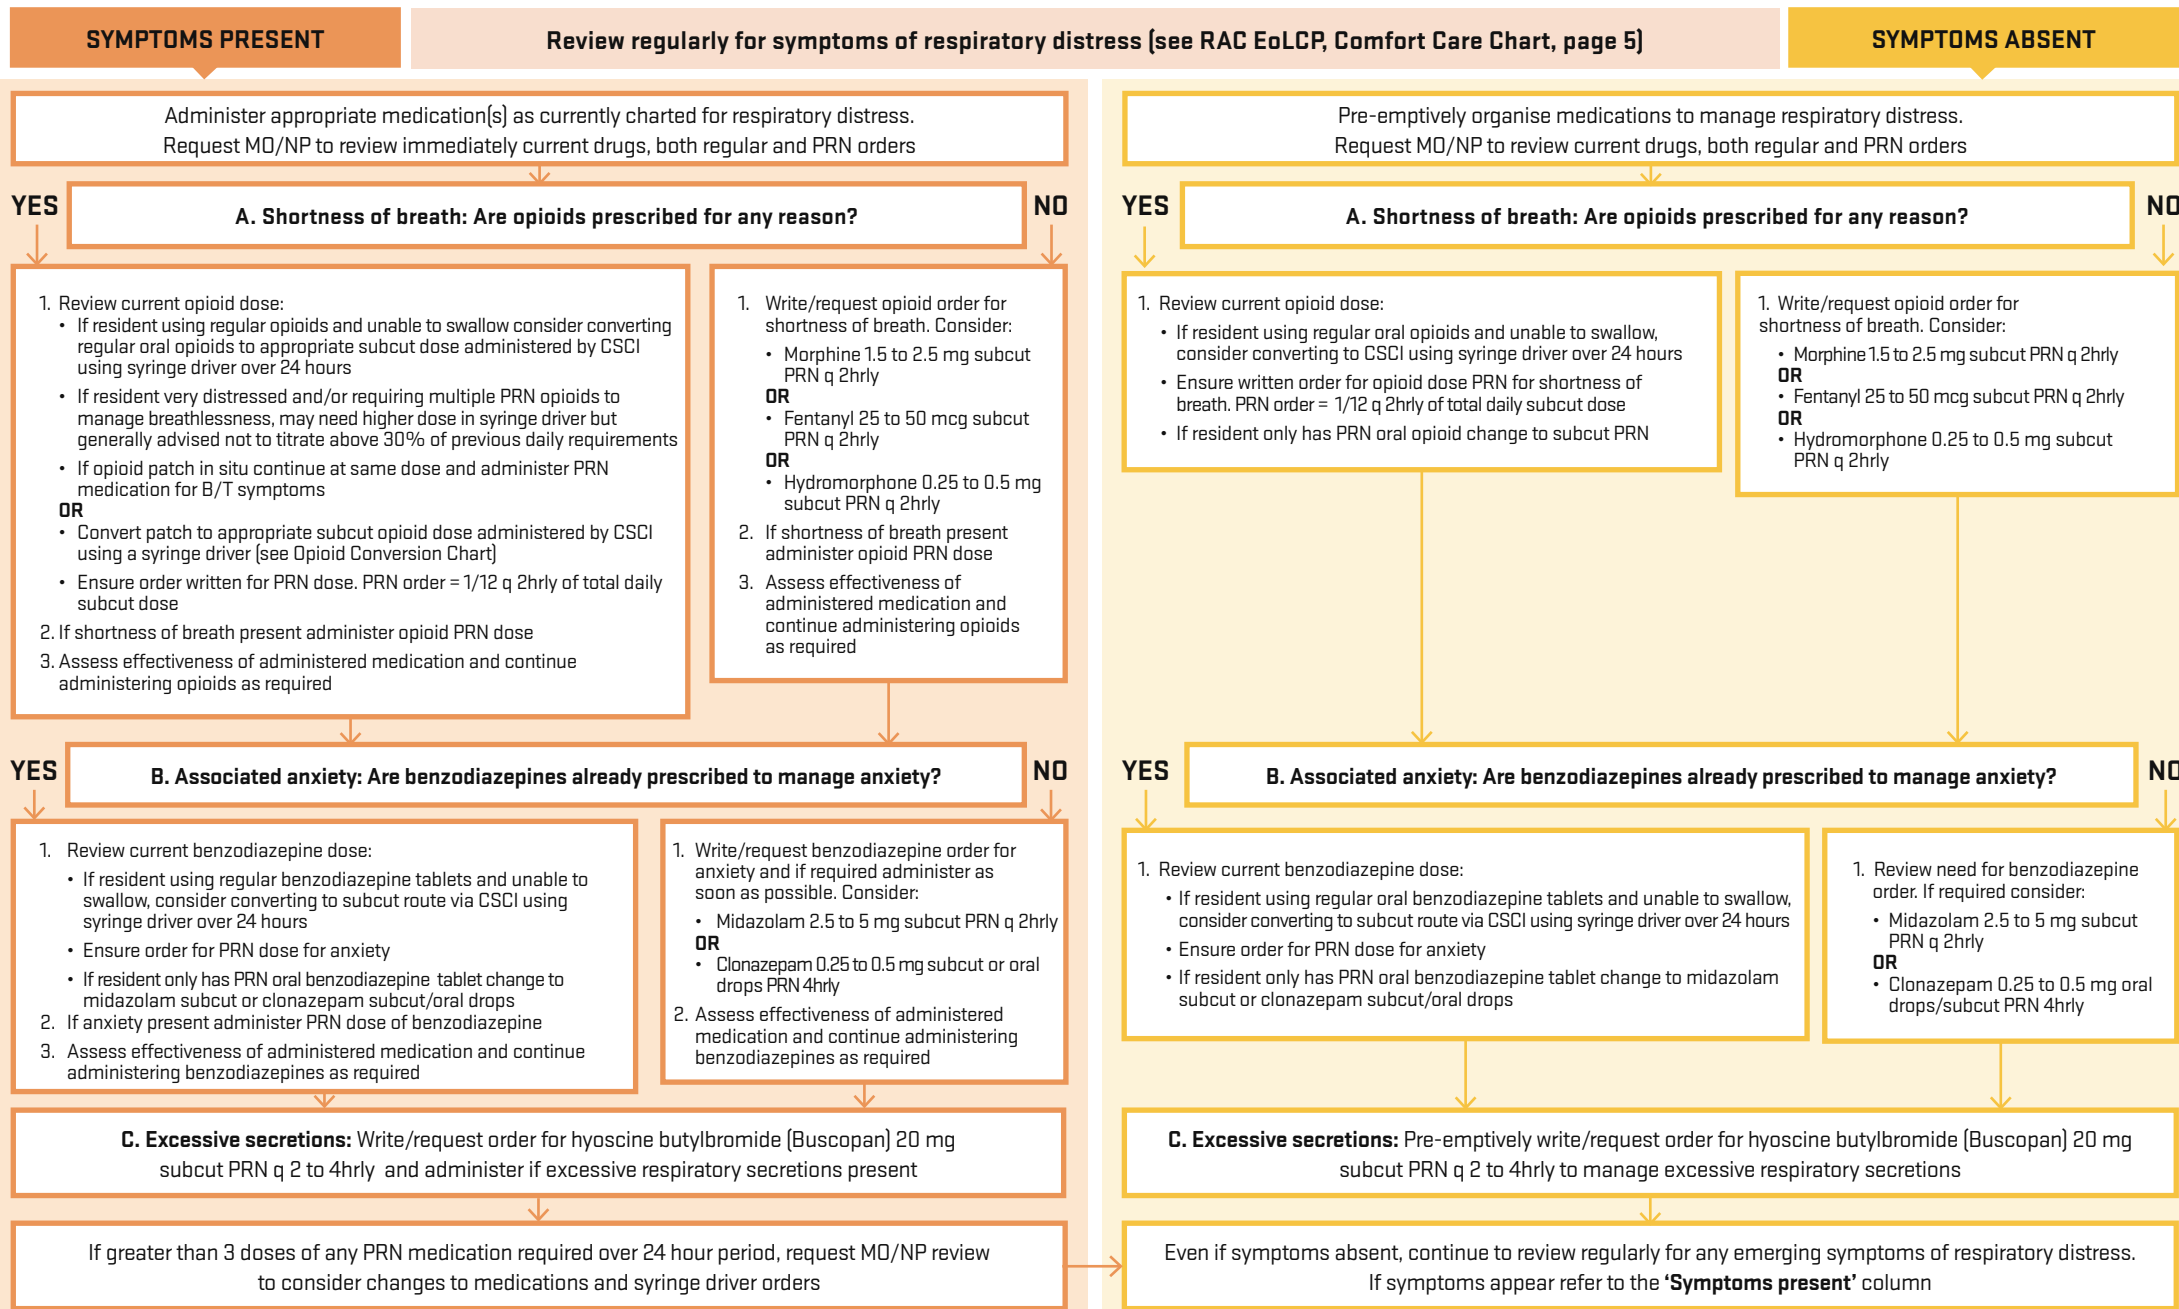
SYMPTOMS PRESENT

Review regularly for symptoms of respiratory distress (see RAC EoLCP, Comfort Care Chart, page 5)

SYMPTOMS ABSENT

Administer appropriate medication(s) as currently charted for respiratory distress. Request MO/NP to review immediately current drugs, both regular and PRN orders

YES

A. Shortness of breath: Are opioids prescribed for any reason?

NO

1. Review current opioid dose:
• If resident using regular opioids and unable to swallow consider converting regular oral opioids to appropriate subcut dose administered by CSCI using syringe driver over 24 hours
• If resident very distressed and/or requiring multiple PRN opioids to manage breathlessness, may need higher dose in syringe driver but generally advised not to titrate above 30% of previous daily requirements
• If opioid patch in situ continue at same dose and administer PRN medication for B/T symptoms
OR
• Convert patch to appropriate subcut opioid dose administered by CSCI using a syringe driver (see Opioid Conversion Chart)
• Ensure order written for PRN dose. PRN order = 1/12 q 2hrly of total daily subcut dose
2. If shortness of breath present administer opioid PRN dose
3. Assess effectiveness of administered medication and continue administering opioids as required

1. Write/request opioid order for shortness of breath. Consider:
• Morphine 1.5 to 2.5 mg subcut PRN q 2hrly
OR
• Fentanyl 25 to 50 mcg subcut PRN q 2hrly
OR
• Hydromorphone 0.25 to 0.5 mg subcut PRN q 2hrly
2. If shortness of breath present administer opioid PRN dose
3. Assess effectiveness of administered medication and continue administering opioids as required

YES

B. Associated anxiety: Are benzodiazepines already prescribed to manage anxiety?

NO

1. Review current benzodiazepine dose:
• If resident using regular benzodiazepine tablets and unable to swallow, consider converting to subcut route via CSCI using syringe driver over 24 hours
• Ensure order for PRN dose for anxiety
• If resident only has PRN oral benzodiazepine tablet change to midazolam subcut or clonazepam subcut/oral drops
2. If anxiety present administer PRN dose of benzodiazepine
3. Assess effectiveness of administered medication and continue administering benzodiazepines as required

1. Write/request benzodiazepine order for anxiety and if required administer as soon as possible. Consider:
• Midazolam 2.5 to 5 mg subcut PRN q 2hrly
OR
• Clonazepam 0.25 to 0.5 mg subcut or oral drops PRN 4hrly
2. Assess effectiveness of administered medication and continue administering benzodiazepines as required

C. Excessive secretions: Write/request order for hyoscine butylbromide (Buscopan) 20 mg subcut PRN q 2 to 4hrly and administer if excessive respiratory secretions present

If greater than 3 doses of any PRN medication required over 24 hour period, request MO/NP review to consider changes to medications and syringe driver orders

Pre-emptively organise medications to manage respiratory distress. Request MO/NP to review current drugs, both regular and PRN orders

YES

A. Shortness of breath: Are opioids prescribed for any reason?

NO

1. Review current opioid dose:
• If resident using regular oral opioids and unable to swallow, consider converting to CSCI using syringe driver over 24 hours
• Ensure written order for opioid dose PRN for shortness of breath. PRN order = 1/12 q 2hrly of total daily subcut dose
• If resident only has PRN oral opioid change to subcut PRN

1. Write/request opioid order for shortness of breath. Consider:
• Morphine 1.5 to 2.5 mg subcut PRN q 2hrly
OR
• Fentanyl 25 to 50 mcg subcut PRN q 2hrly
OR
• Hydromorphone 0.25 to 0.5 mg subcut PRN q 2hrly

YES

B. Associated anxiety: Are benzodiazepines already prescribed to manage anxiety?

NO

1. Review current benzodiazepine dose:
• If resident using regular oral benzodiazepine tablets and unable to swallow, consider converting to subcut route via CSCI using syringe driver over 24 hours
• Ensure order for PRN dose for anxiety
• If resident only has PRN oral benzodiazepine tablet change to midazolam subcut or clonazepam subcut/oral drops

1. Review need for benzodiazepine order. If required consider:
• Midazolam 2.5 to 5 mg subcut PRN q 2hrly
OR
• Clonazepam 0.25 to 0.5 mg oral drops/subcut PRN 4hrly

C. Excessive secretions: Pre-emptively write/request order for hyoscine butylbromide (Buscopan) 20 mg subcut PRN q 2 to 4hrly to manage excessive respiratory secretions

Even if symptoms absent, continue to review regularly for any emerging symptoms of respiratory distress. If symptoms appear refer to the 'Symptoms present' column